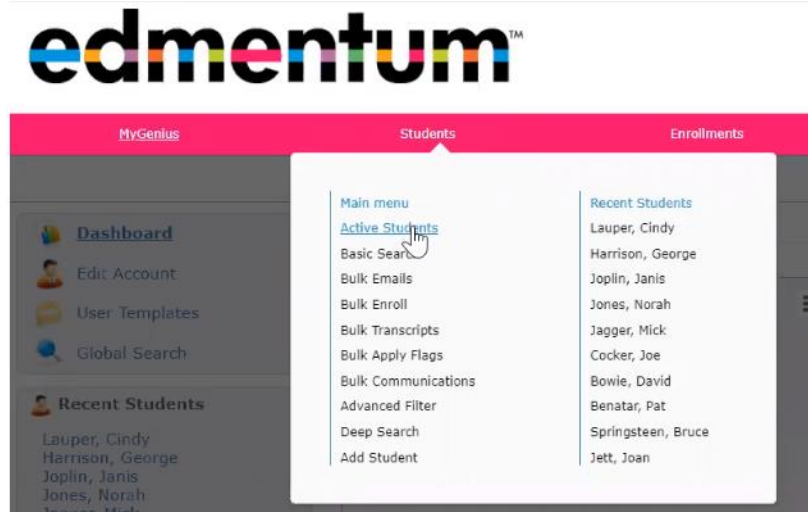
edmentum™

MyGenius
Students
Enrollments

Dashboard
Edit Account
User Templates
Global Search

Recent Students
Lauper, Cindy
Harrison, George
Joplin, Janis
Jones, Norah
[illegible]

Main menu
Active Students
Basic Sear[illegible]
Bulk Emails
Bulk Enroll
Bulk Transcripts
Bulk Apply Flags
Bulk Communications
Advanced Filter
Deep Search
Add Student

Recent Students
Lauper, Cindy
Harrison, George
Joplin, Janis
Jones, Norah
Jagger, Mick
Cocker, Joe
Bowie, David
Benatar, Pat
Springsteen, Bruce
Jett, Joan